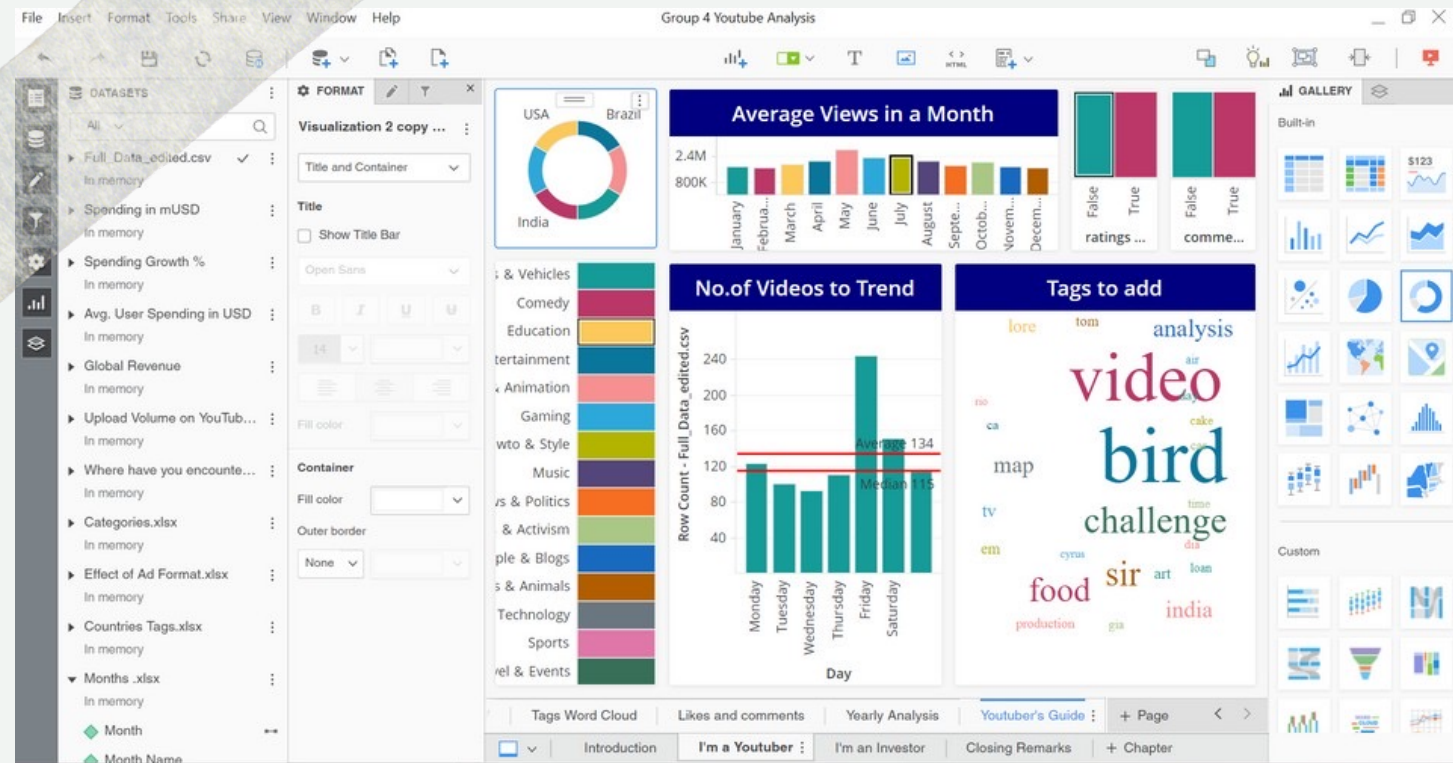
File Insert Format Tools Share View Window Help

Group 4 Youtube Analysis

DATASETS

All

Full_Data_edited.csv
In memory

Spending in mUSD
In memory

Spending Growth %
In memory

Avg. User Spending in USD
In memory

Global Revenue
In memory

Upload Volume on YouTub...
In memory

Where have you encounte...
In memory

Categories.xlsx
In memory

Effect of Ad Format.xlsx
In memory

Countries Tags.xlsx
In memory

Months .xlsx
In memory

Month

Month Name

FORMAT

Visualization 2 copy ...

Title and Container

Title

Show Title Bar

Open Sans

B I U U

14

Fill color

Container

Fill color

Outer border

None

USA

Brazil

India

Average Views in a Month

2.4M

800K

January Februa... March April May June July August Septe... Octob... Novem... Decem...

False True ratings ...

False True comme...

s & Vehicles
Comedy
Education
tertainment
Animation
Gaming
wto & Style
Music
s & Politics
& Activism
ple & Blogs
s & Animals
Technology
Sports
el & Events

No.of Videos to Trend

Row Count - Full_Data_edited.csv

240
200
160
120
80
40

Average 134

Median 115

Monday Tuesday Wednesday Thursday Friday Saturday

Day

Tags to add

lore tom analysis air video rio day ca cake bird map time tv challenge em cyrus dia sir art loan food india production gia

GALLERY

Built-in

$123

Custom

Tags Word Cloud | Likes and comments | Yearly Analysis | Youtuber's Guide | + Page

Introduction | I'm a Youtuber | I'm an Investor | Closing Remarks | + Chapter